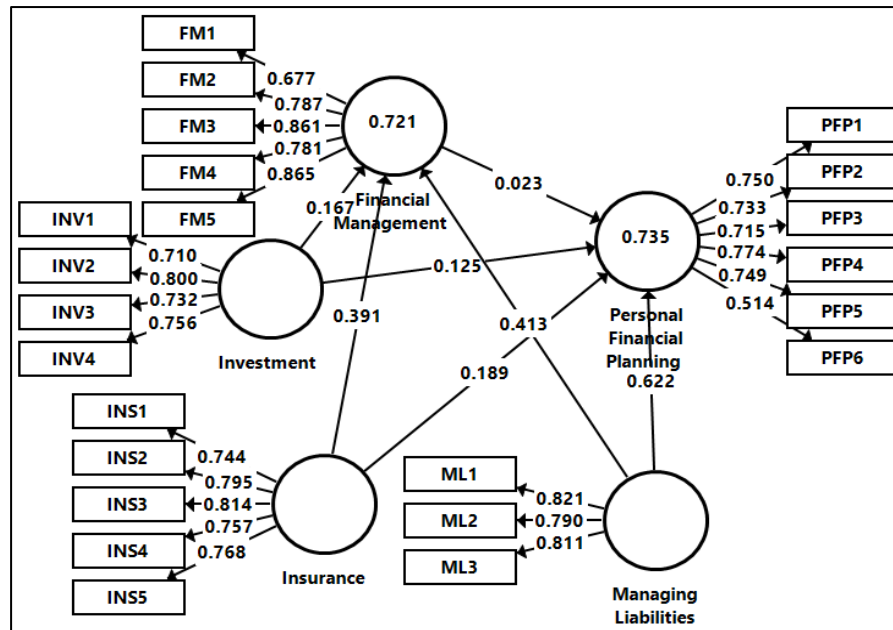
FM1
FM2
FM3
FM4
FM5
0.677
0.787
0.861
0.781
0.865
0.721
Financial Management
0.023
0.735
Personal Financial Planning
PFP1
PFP2
PFP3
PFP4
PFP5
PFP6
0.750
0.733
0.715
0.774
0.749
0.514
INV1
INV2
INV3
INV4
0.710
0.800
0.732
0.756
0.167
Investment
0.125
0.391
0.413
0.189
0.622
INS1
INS2
INS3
INS4
INS5
0.744
0.795
0.814
0.757
0.768
Insurance
ML1
ML2
ML3
0.821
0.790
0.811
Managing Liabilities